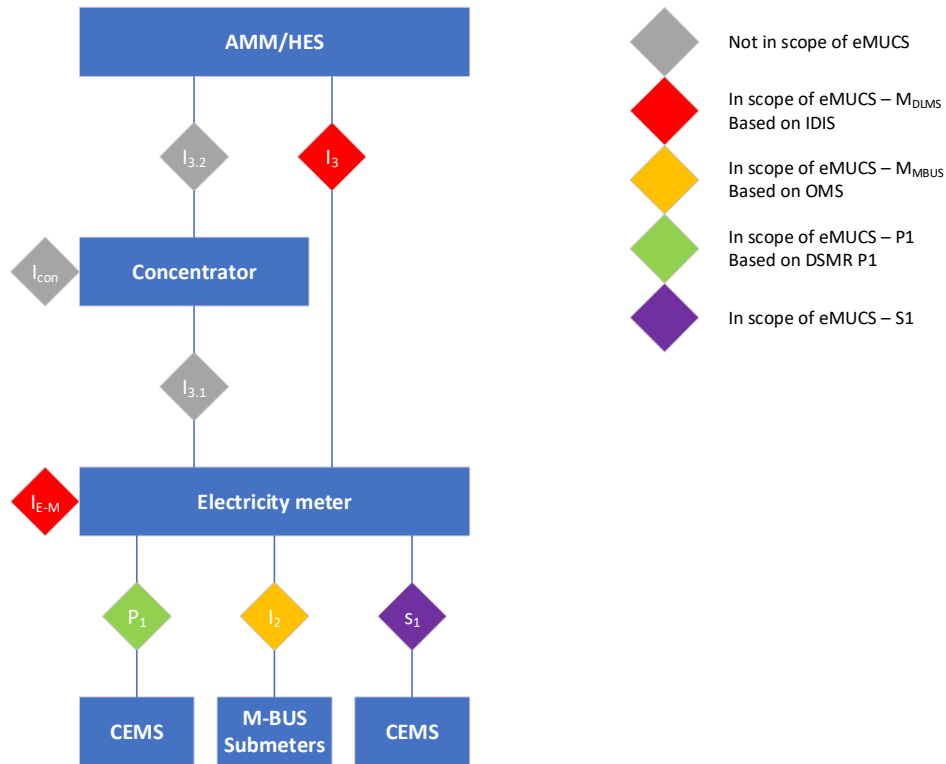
AMM/HES

$I_{3.2}$

$I_3$

$I_{con}$

Concentrator

$I_{3.1}$

$I_{E-M}$

Electricity meter

$P_1$

$I_2$

$S_1$

CEMS

M-BUS Submeters

CEMS

Not in scope of eMUCS

In scope of eMUCS – $M_{DLMS}$
Based on IDIS

In scope of eMUCS – $M_{MBUS}$
Based on OMS

In scope of eMUCS – P1
Based on DSMR P1

In scope of eMUCS – S1